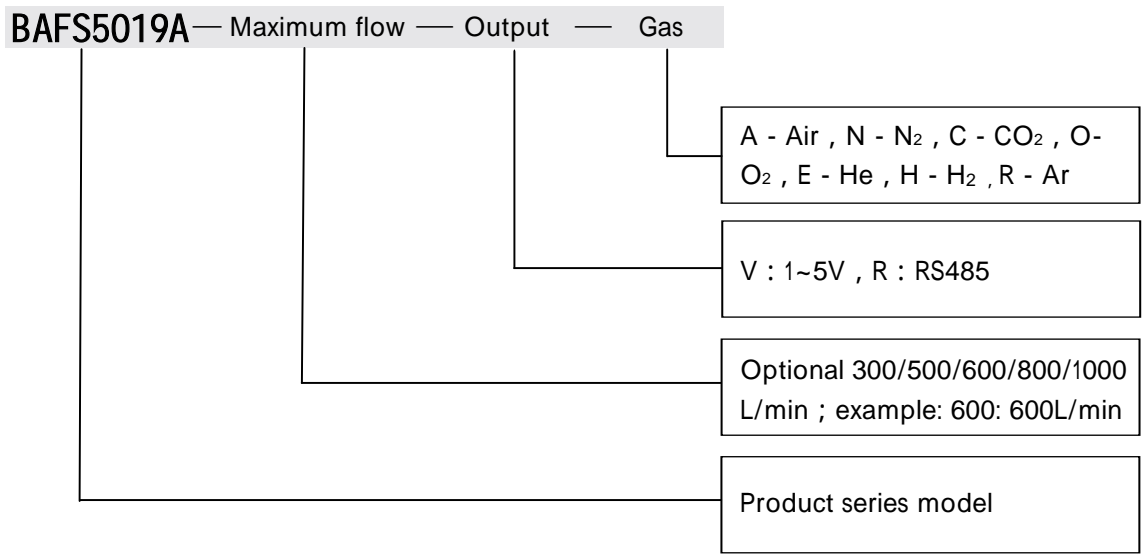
BAFS5019A — Maximum flow — Output — Gas

A - Air , N - $N_2$ , C - $CO_2$ , O-$O_2$ , E - He , H - $H_2$ , R - Ar

V：1~5V , R：RS485

Optional 300/500/600/800/1000 L/min；example: 600: 600L/min

Product series model